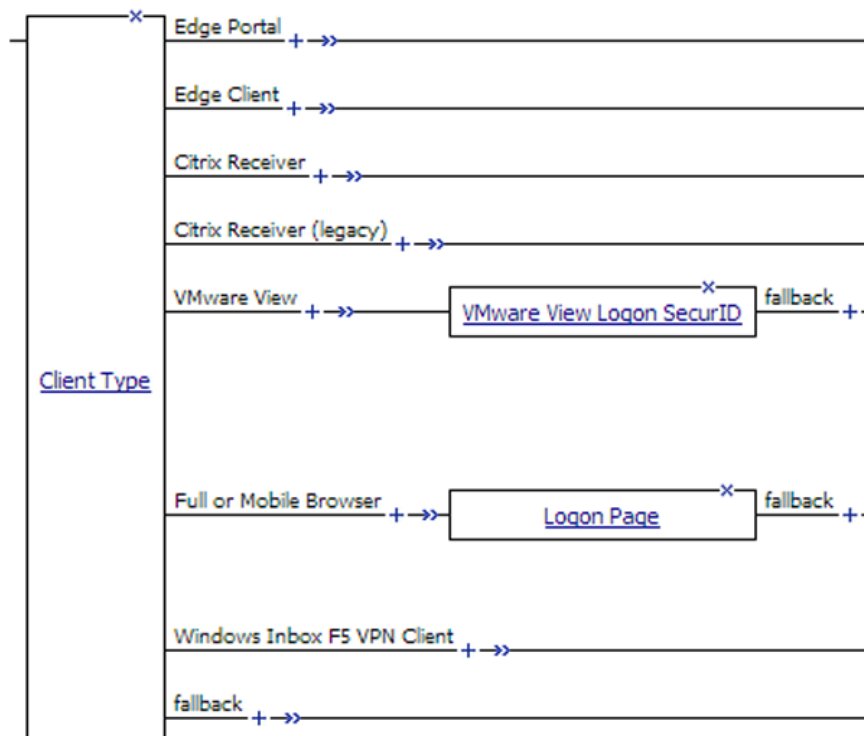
Client Type

Edge Portal

Edge Client

Citrix Receiver

Citrix Receiver (legacy)

VMware View

VMware View Logon SecurID

fallback

Full or Mobile Browser

Logon Page

fallback

Windows Inbox F5 VPN Client

fallback